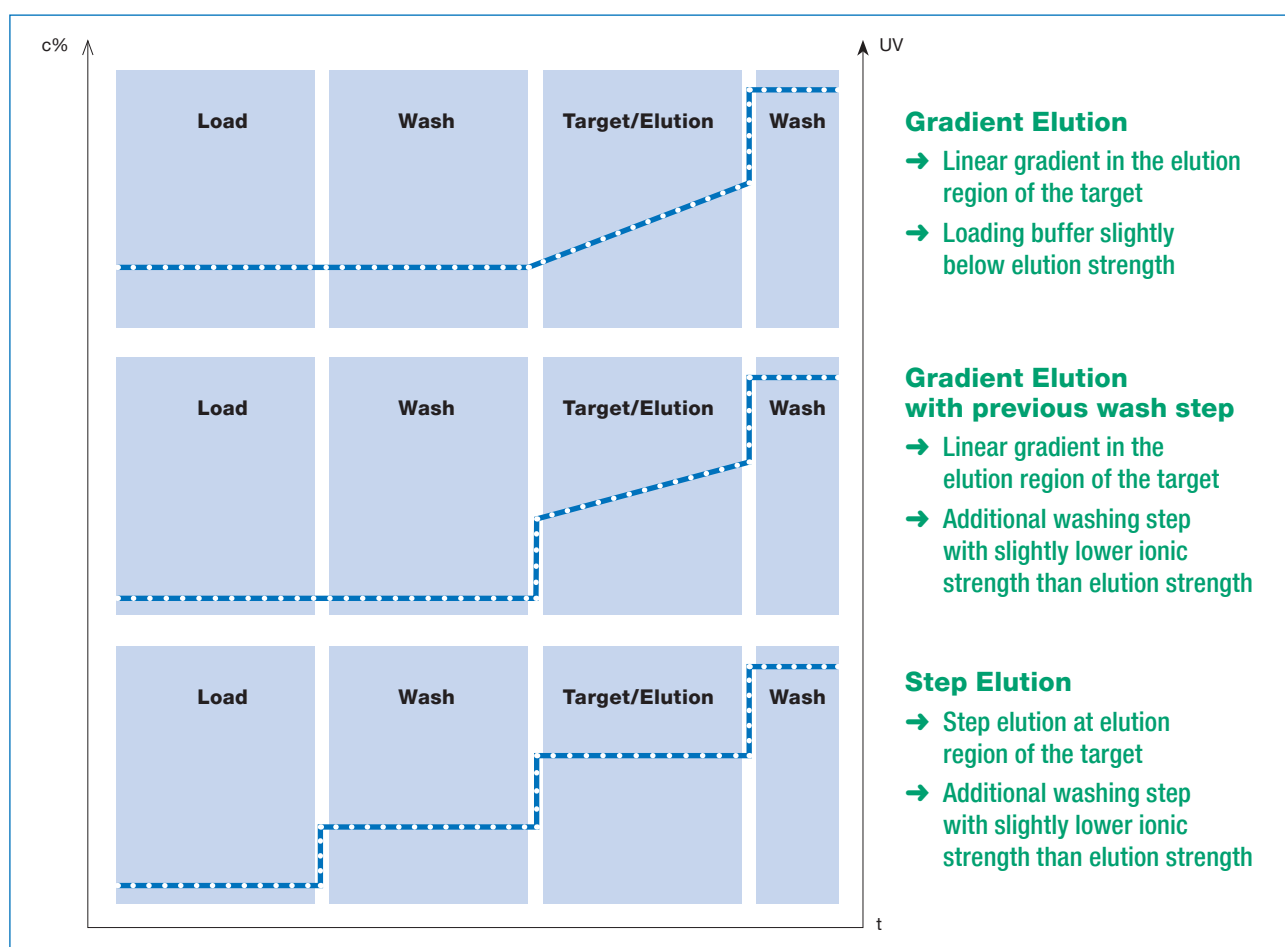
c%

UV

Load

Wash

Target/Elution

Wash

Load

Wash

Target/Elution

Wash

Load

Wash

Target/Elution

Wash

t

**Gradient Elution**

➜ Linear gradient in the elution region of the target

➜ Loading buffer slightly below elution strength

**Gradient Elution with previous wash step**

➜ Linear gradient in the elution region of the target

➜ Additional washing step with slightly lower ionic strength than elution strength

**Step Elution**

➜ Step elution at elution region of the target

➜ Additional washing step with slightly lower ionic strength than elution strength